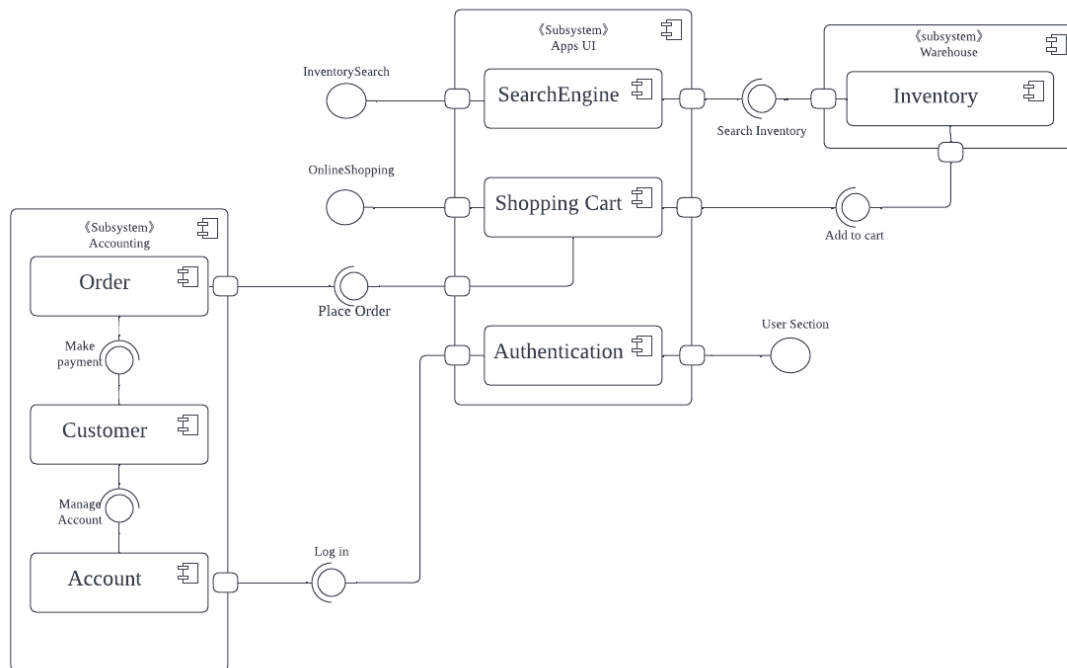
《Subsystem》
Apps UI

《subsystem》
Warehouse

InventorySearch

SearchEngine

Search Inventory

Inventory

OnlineShopping

Shopping Cart

Add to cart

《Subsystem》
Accounting

Order

Place Order

Make payment

User Section

Authentication

Customer

Manage Account

Log in

Account